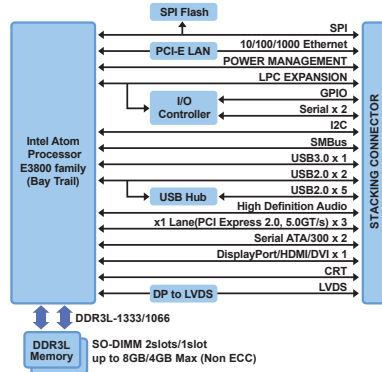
SPI Flash

SPI

PCI-E LAN

10/100/1000 Ethernet

POWER MANAGEMENT

LPC EXPANSION

I/O Controller

GPIO

Serial x 2

I2C

SMBus

USB3.0 x 1

USB2.0 x 2

USB Hub

USB2.0 x 5

High Definition Audio

x1 Lane(PCI Express 2.0, 5.0GT/s) x 3

Serial ATA/300 x 2

DisplayPort/HDMI/DVI x 1

CRT

DP to LVDS

LVDS

Intel Atom Processor E3800 family (Bay Trail)

STACKING CONNECTOR

DDR3L-1333/1066

DDR3L Memory

SO-DIMM 2slots/1slot up to 8GB/4GB Max (Non ECC)